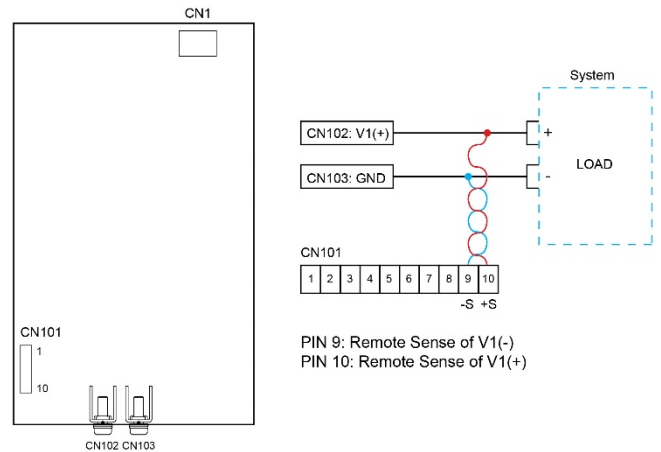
CN1

CN101
1
10

CN102 CN103

System

CN102: V1(+)

CN103: GND

+

-

LOAD

CN101

| 1 | 2 | 3 | 4 | 5 | 6 | 7 | 8 | 9 | 10 |
|---|---|---|---|---|---|---|---|---|---|

-S +S

PIN 9: Remote Sense of V1(-)
PIN 10: Remote Sense of V1(+)